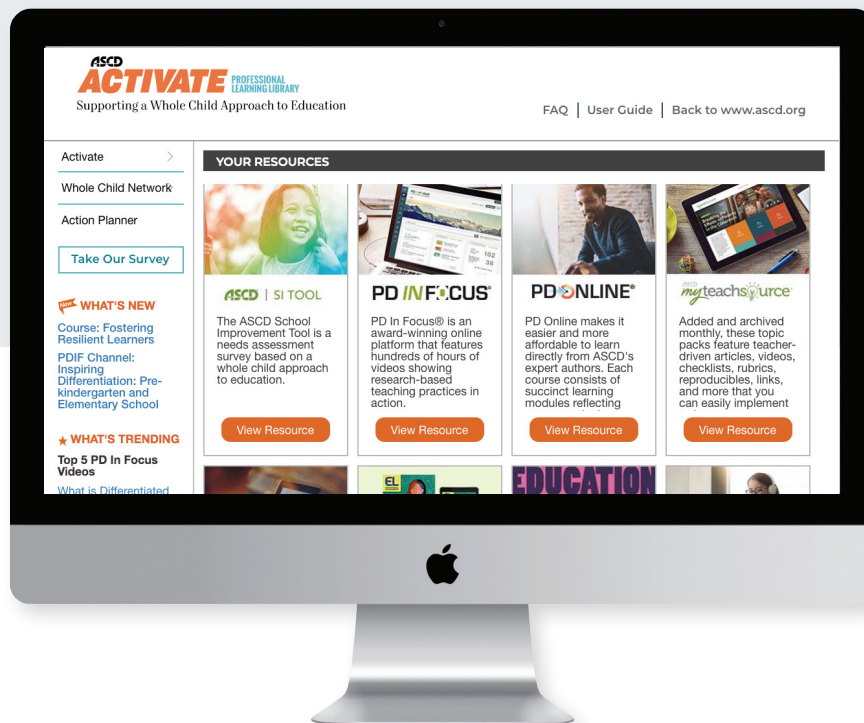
ASCD ACTIVATE PROFESSIONAL LEARNING LIBRARY
Supporting a Whole Child Approach to Education

FAQ | User Guide | Back to www.ascd.org

Activate

Whole Child Network

Action Planner

Take Our Survey

New WHAT'S NEW

Course: Fostering Resilient Learners

PDIF Channel: Inspiring Differentiation: Pre-kindergarten and Elementary School

WHAT'S TRENDING

Top 5 PD In Focus Videos

What is Differentiated

YOUR RESOURCES

ASCD | SI TOOL

The ASCD School Improvement Tool is a needs assessment survey based on a whole child approach to education.

View Resource

PD IN FOCUS

PD In Focus® is an award-winning online platform that features hundreds of hours of videos showing research-based teaching practices in action.

View Resource

PD ONLINE

PD Online makes it easier and more affordable to learn directly from ASCD's expert authors. Each course consists of succinct learning modules reflecting

View Resource

ASCD myteachsource

Added and archived monthly, these topic packs feature teacher-driven articles, videos, checklists, rubrics, reproducibles, links, and more that you can easily implement

View Resource

EL

EDUCATION